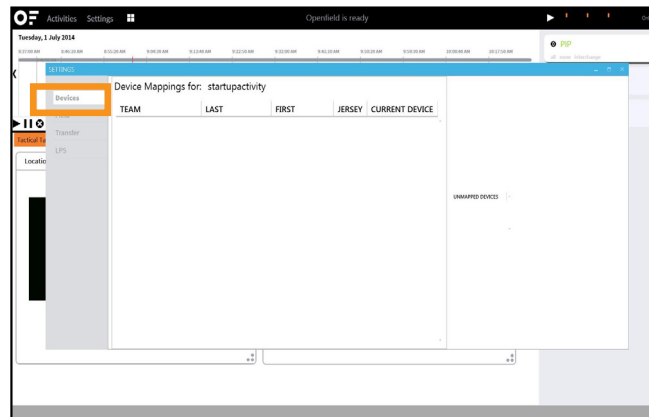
OF Activities Settings

Openfield is ready

Tuesday, 1 July 2014

8:37:00 AM 8:45:20 AM 8:51:20 AM 9:04:20 AM 9:13:00 AM 9:22:10 AM 9:32:00 AM 9:41:10 AM 9:50:20 AM 9:54:30 AM 10:06:40 AM 10:17:10 AM

PIP

SETTINGS

Devices

Transfer

LPS

Tactical

Locatio

Device Mappings for: startupactivity

| TEAM | LAST | FIRST | JERSEY | CURRENT DEVICE |
|---|---|---|---|---|

UNMAPPED DEVICES